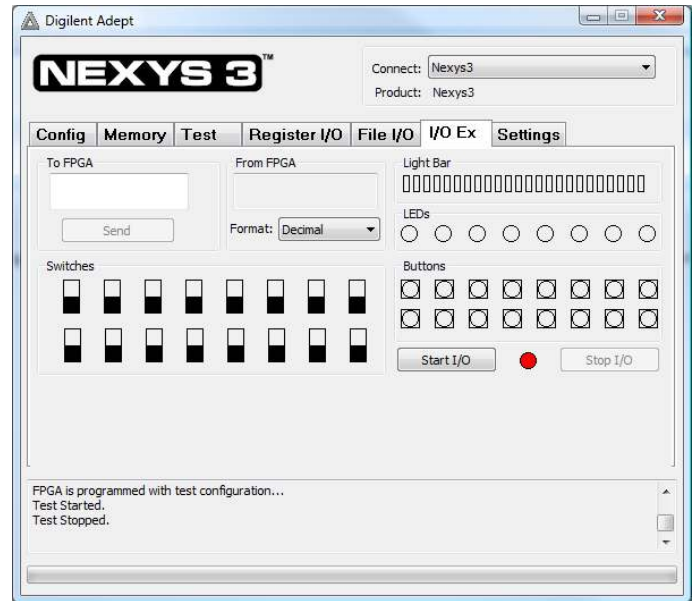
Digilent Adept

NEXYS 3™

Connect: Nexys3
Product: Nexys3

Config | Memory | Test | Register I/O | File I/O | I/O Ex | Settings

To FPGA

Send

From FPGA

Format: Decimal

Light Bar

LEDs

Switches

Buttons

Start I/O

Stop I/O

FPGA is programmed with test configuration...
Test Started.
Test Stopped.